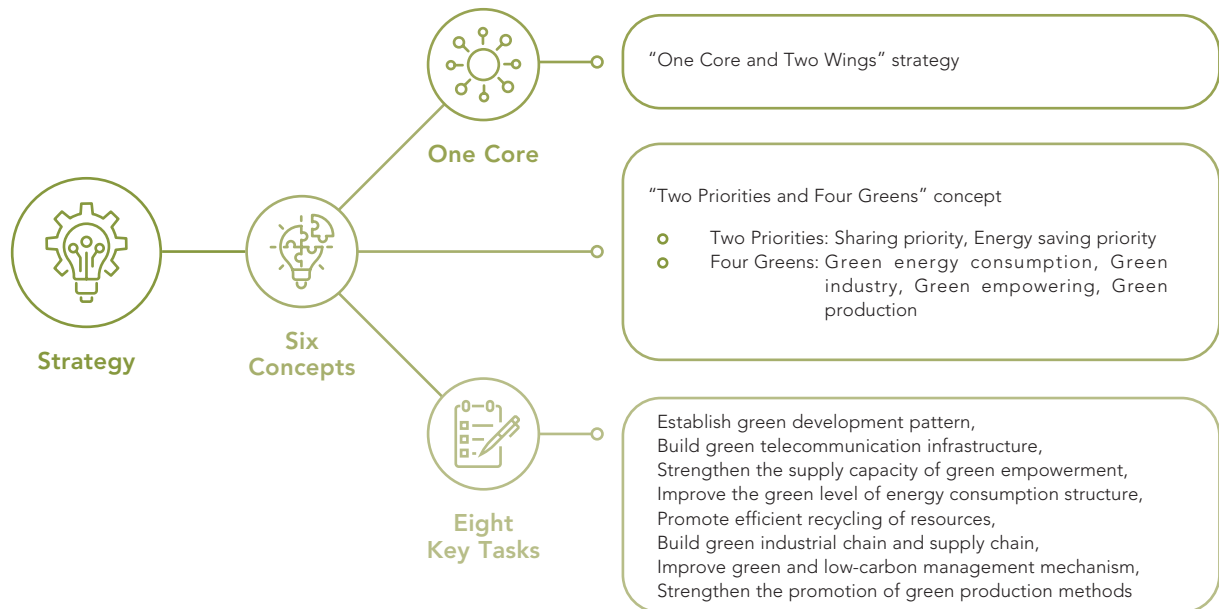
Strategy

Six Concepts

One Core

"One Core and Two Wings" strategy

"Two Priorities and Four Greens" concept

Two Priorities: Sharing priority, Energy saving priority
Four Greens: Green energy consumption, Green industry, Green empowering, Green production

Eight Key Tasks

Establish green development pattern,
Build green telecommunication infrastructure,
Strengthen the supply capacity of green empowerment,
Improve the green level of energy consumption structure,
Promote efficient recycling of resources,
Build green industrial chain and supply chain,
Improve green and low-carbon management mechanism,
Strengthen the promotion of green production methods